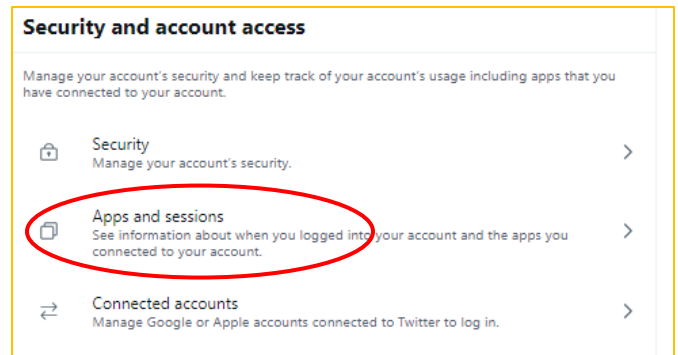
Security and account access

Manage your account's security and keep track of your account's usage including apps that you have connected to your account.

Security
Manage your account's security.

Apps and sessions
See information about when you logged into your account and the apps you connected to your account.

Connected accounts
Manage Google or Apple accounts connected to Twitter to log in.